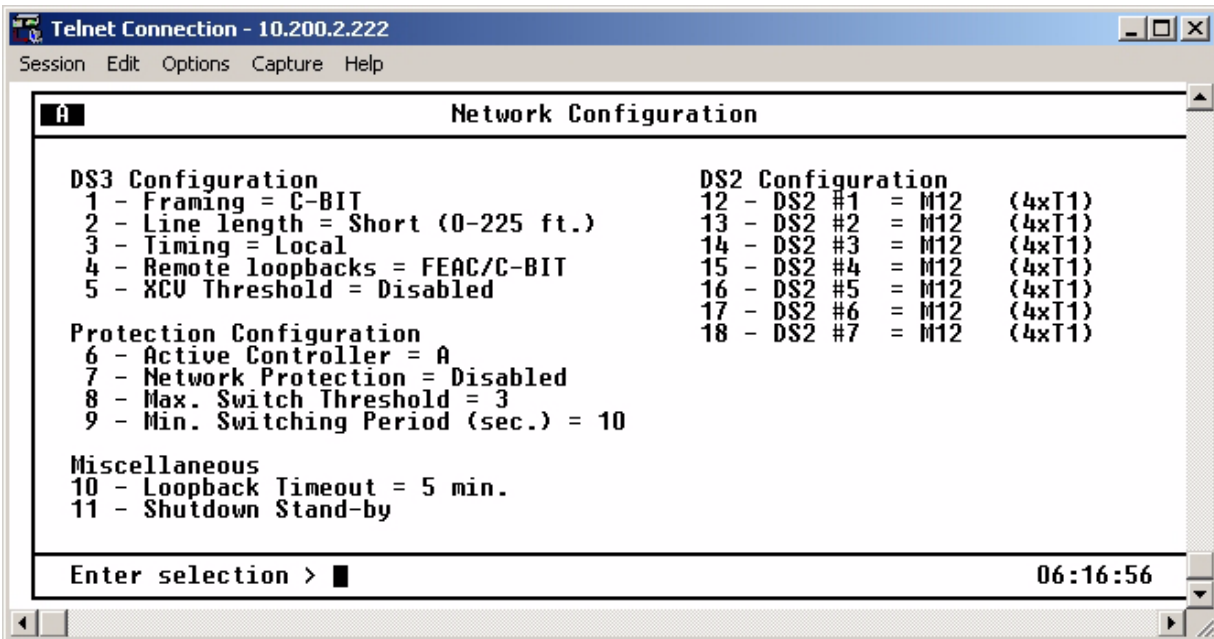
Telnet Connection - 10.200.2.222

Session Edit Options Capture Help

A

Network Configuration

DS3 Configuration
1 - Framing = C-BIT
2 - Line length = Short (0-225 ft.)
3 - Timing = Local
4 - Remote loopbacks = FEAC/C-BIT
5 - XCV Threshold = Disabled

Protection Configuration
6 - Active Controller = A
7 - Network Protection = Disabled
8 - Max. Switch Threshold = 3
9 - Min. Switching Period (sec.) = 10

Miscellaneous
10 - Loopback Timeout = 5 min.
11 - Shutdown Stand-by

DS2 Configuration
12 - DS2 #1 = M12 (4xT1)
13 - DS2 #2 = M12 (4xT1)
14 - DS2 #3 = M12 (4xT1)
15 - DS2 #4 = M12 (4xT1)
16 - DS2 #5 = M12 (4xT1)
17 - DS2 #6 = M12 (4xT1)
18 - DS2 #7 = M12 (4xT1)

Enter selection >

06:16:56